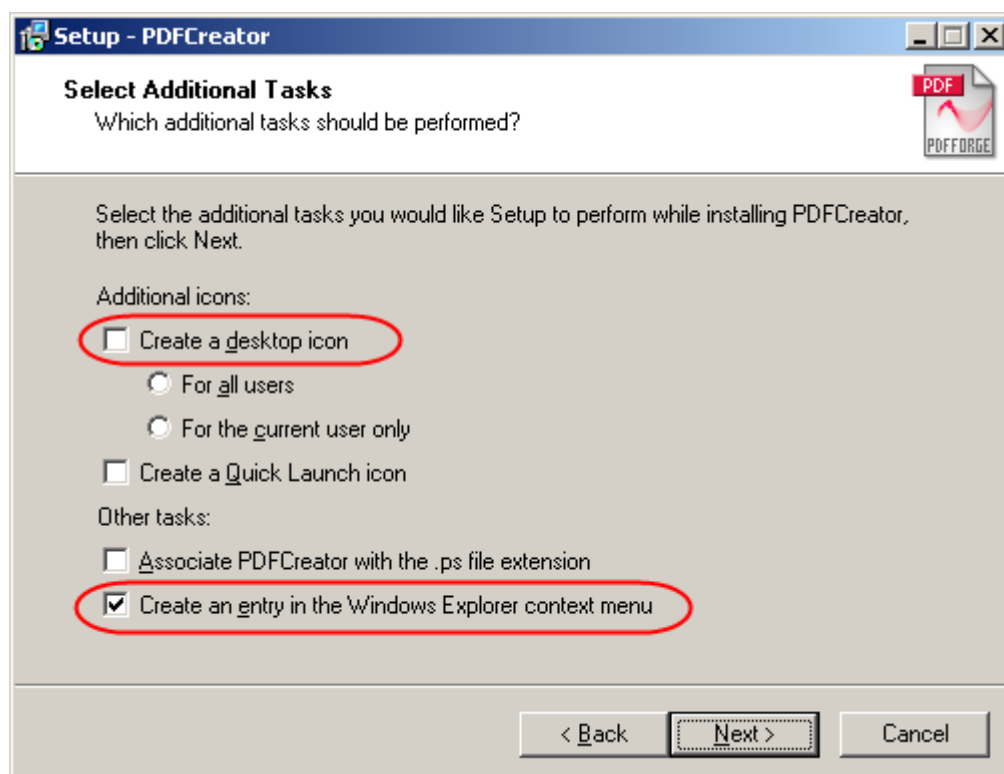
Setup - PDFCreator

Select Additional Tasks
Which additional tasks should be performed?

PDF
PDFFORGE

Select the additional tasks you would like Setup to perform while installing PDFCreator, then click Next.

Additional icons:

Create a desktop icon

For all users

For the current user only

Create a Quick Launch icon

Other tasks:

Associate PDFCreator with the .ps file extension

Create an entry in the Windows Explorer context menu

< Back
Next >
Cancel